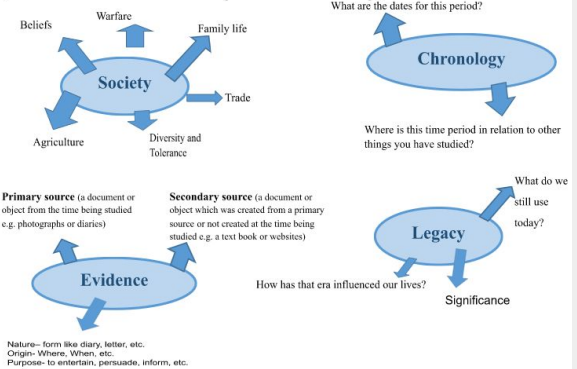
Beliefs

Warfare

Family life

Society

Trade

Agriculture

Diversity and Tolerance

What are the dates for this period?

Chronology

Where is this time period in relation to other things you have studied?

**Primary source** (a document or object from the time being studied e.g. photographs or diaries)

**Secondary source** (a document or object which was created from a primary source or not created at the time being studied e.g. a text book or websites)

Evidence

Nature– form like diary, letter, etc.
Origin- Where, When, etc.
Purpose- to entertain, persuade, inform, etc.

What do we still use today?

Legacy

How has that era influenced our lives?

Significance